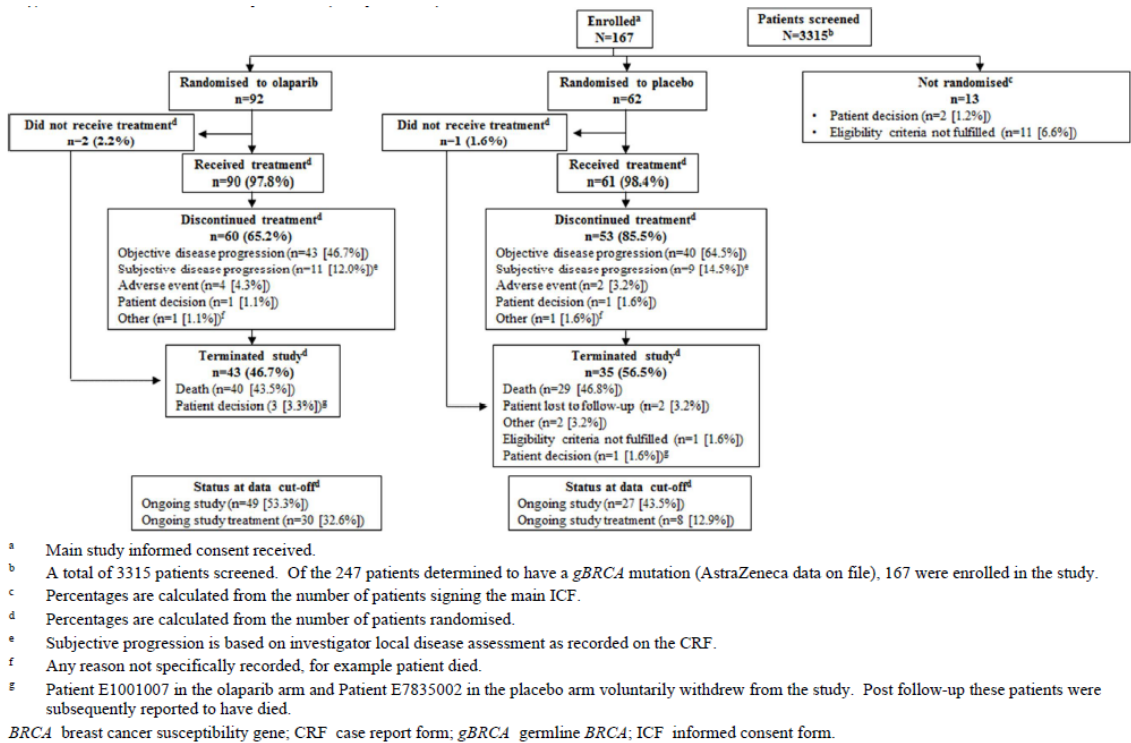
Enrolled$^a$
N=167

Patients screened
N=3315$^b$

Randomised to olaparib
n=92

Randomised to placebo
n=62

Not randomised$^c$
n=13
• Patient decision (n=2 [1.2%])
• Eligibility criteria not fulfilled (n=11 [6.6%])

Did not receive treatment$^d$
n=2 (2.2%)

Received treatment$^d$
n=90 (97.8%)

Did not receive treatment$^d$
n=1 (1.6%)

Received treatment$^d$
n=61 (98.4%)

Discontinued treatment$^d$
n=60 (65.2%)
Objective disease progression (n=43 [46.7%])
Subjective disease progression (n=11 [12.0%])$^e$
Adverse event (n=4 [4.3%])
Patient decision (n=1 [1.1%])
Other (n=1 [1.1%])$^f$

Discontinued treatment$^d$
n=53 (85.5%)
Objective disease progression (n=40 [64.5%])
Subjective disease progression (n=9 [14.5%])$^e$
Adverse event (n=2 [3.2%])
Patient decision (n=1 [1.6%])
Other (n=1 [1.6%])$^f$

Terminated study$^d$
n=43 (46.7%)
Death (n=40 [43.5%])
Patient decision (3 [3.3%])$^g$

Terminated study$^d$
n=35 (56.5%)
Death (n=29 [46.8%])
Patient lost to follow-up (n=2 [3.2%])
Other (n=2 [3.2%])
Eligibility criteria not fulfilled (n=1 [1.6%])
Patient decision (n=1 [1.6%])$^g$

Status at data cut-off$^d$
Ongoing study (n=49 [53.3%])
Ongoing study treatment (n=30 [32.6%])

Status at data cut-off$^d$
Ongoing study (n=27 [43.5%])
Ongoing study treatment (n=8 [12.9%])

a Main study informed consent received.
b A total of 3315 patients screened. Of the 247 patients determined to have a gBRCA mutation (AstraZeneca data on file), 167 were enrolled in the study.
c Percentages are calculated from the number of patients signing the main ICF.
d Percentages are calculated from the number of patients randomised.
e Subjective progression is based on investigator local disease assessment as recorded on the CRF.
f Any reason not specifically recorded, for example patient died.
g Patient E1001007 in the olaparib arm and Patient E7835002 in the placebo arm voluntarily withdrew from the study. Post follow-up these patients were subsequently reported to have died.
BRCA breast cancer susceptibility gene; CRF case report form; gBRCA germline BRCA; ICF informed consent form.